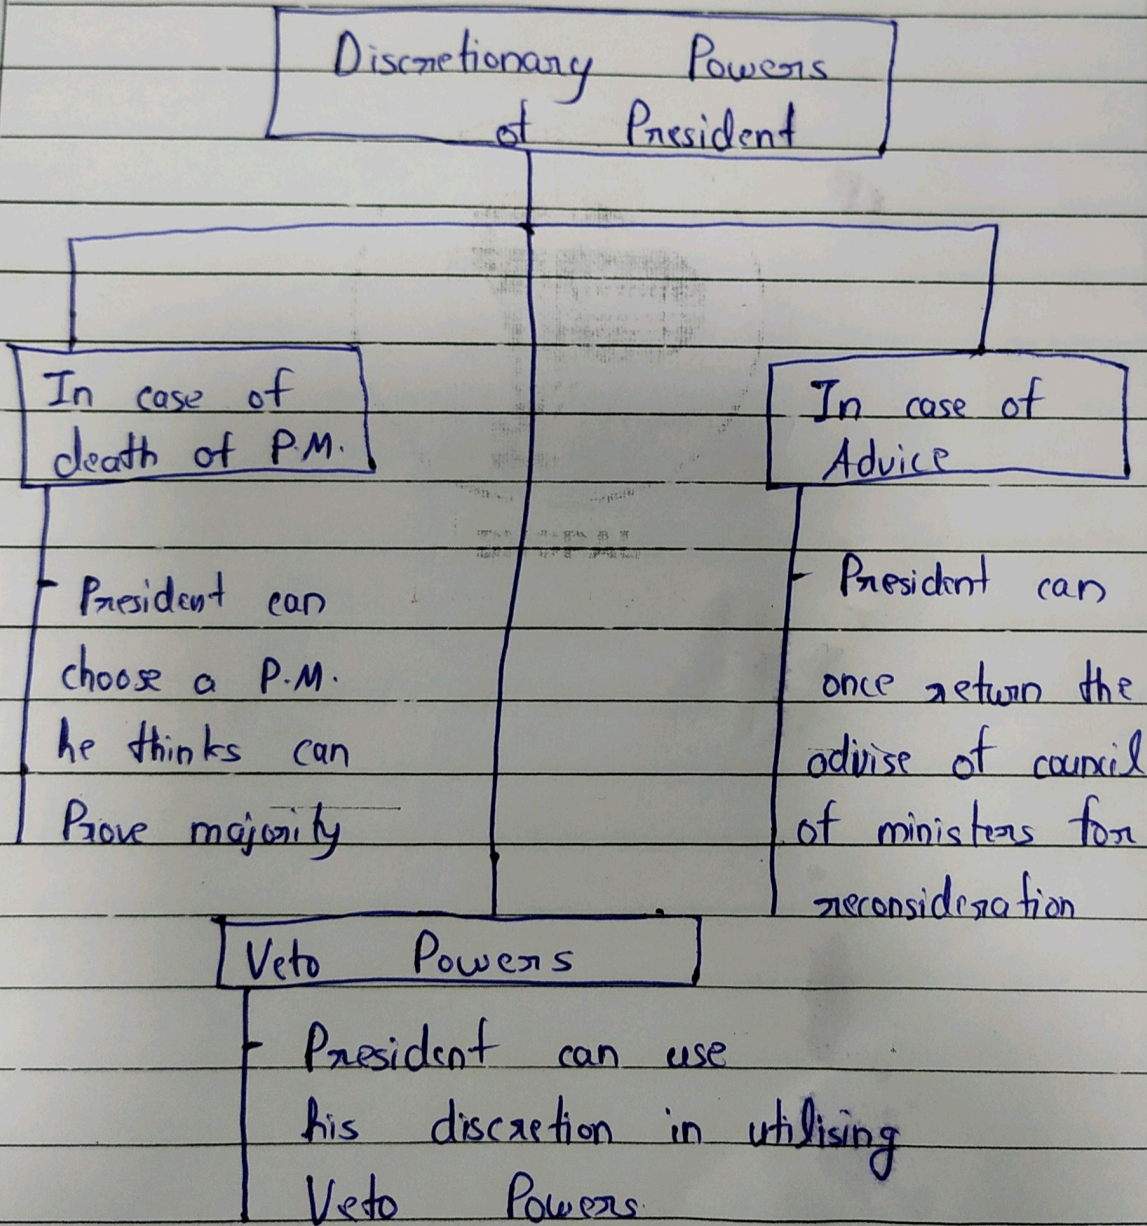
Discretionary Powers of President

In case of death of P.M.

- President can choose a P.M. he thinks can Prove majority

In case of Advice

- President can once return the odvise of council of ministers for reconsideration

Veto Powers

- President can use his discretion in utilising Veto Powers